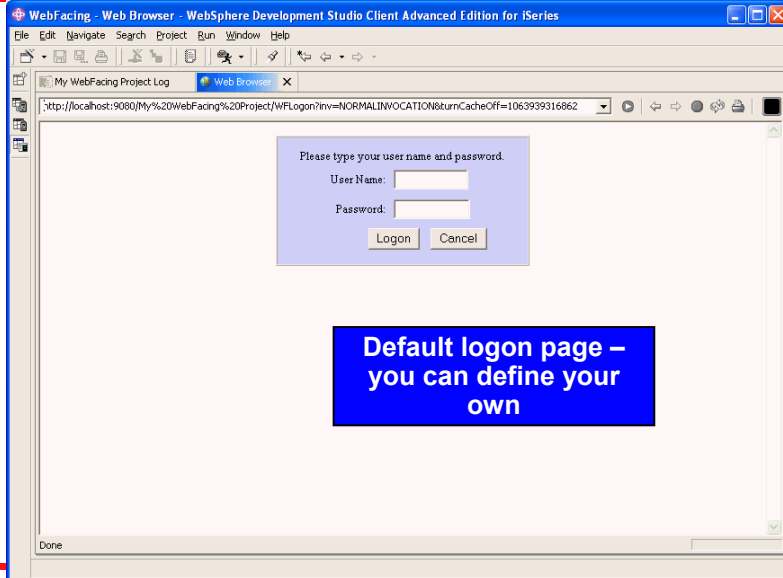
WebFacing - Web Browser - WebSphere Development Studio Client Advanced Edition for iSeries

File Edit Navigate Search Project Run Window Help

My WebFacing Project Log

Web Browser

http://localhost:9080/My%20WebFacing%20Project/WFLogon?inv=NORMALINVOCATION&turnCacheOff=1063939316862

Please type your user name and password.

User Name:

Password:

Logon

Cancel

Default logon page – you can define your own

Done